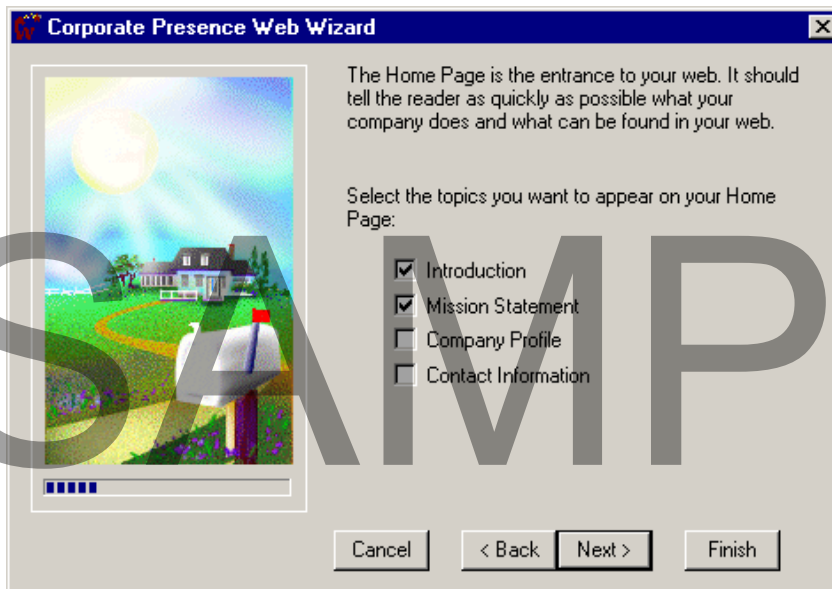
Corporate Presence Web Wizard

The Home Page is the entrance to your web. It should tell the reader as quickly as possible what your company does and what can be found in your web.

Select the topics you want to appear on your Home Page:

☑ Introduction
☑ Mission Statement
☐ Company Profile
☐ Contact Information

SAMP

Cancel
< Back
Next >
Finish